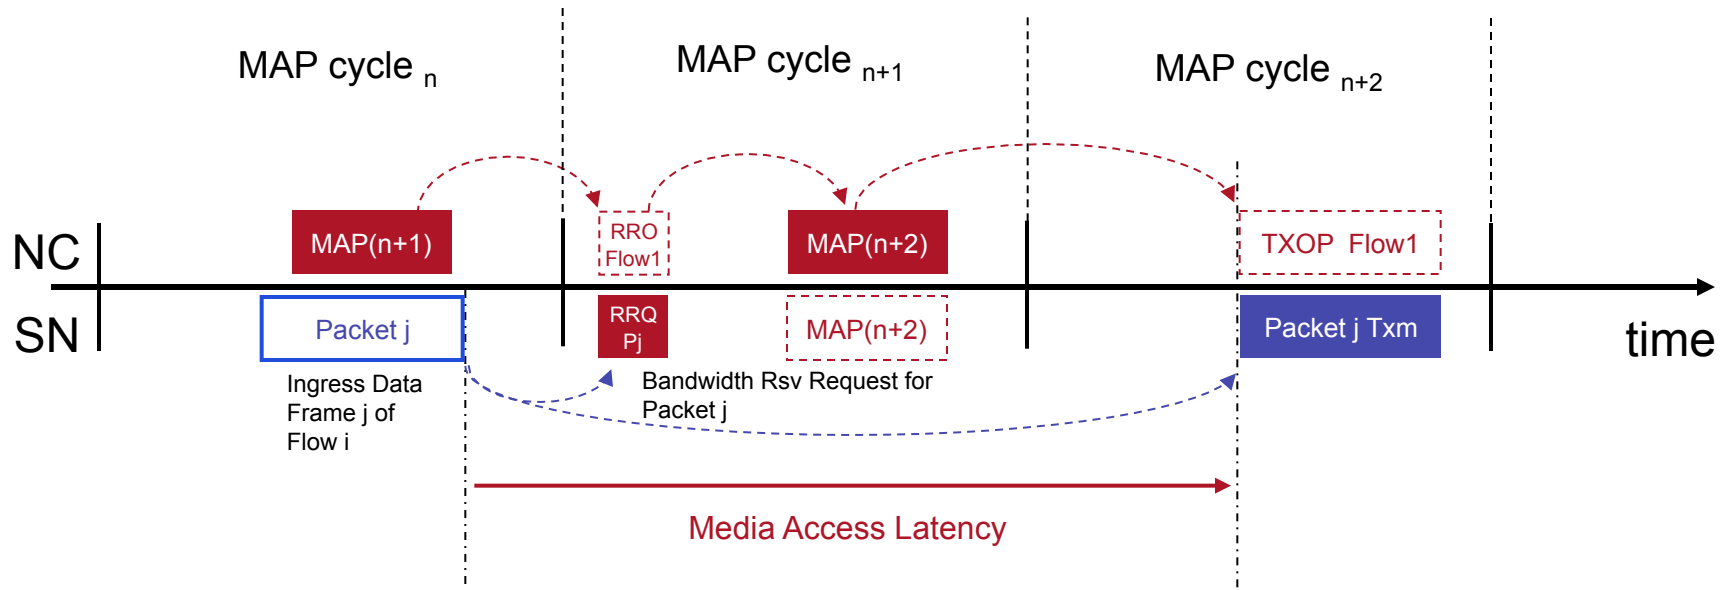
MAP cycle $_{n}$

MAP cycle $_{n+1}$

MAP cycle $_{n+2}$

NC

SN

MAP(n+1)

RRO Flow1

MAP(n+2)

TXOP Flow1

Packet j

RRQ Pj

MAP(n+2)

Packet j Txm

time

Ingress Data Frame j of Flow i

Bandwidth Rsv Request for Packet j

Media Access Latency